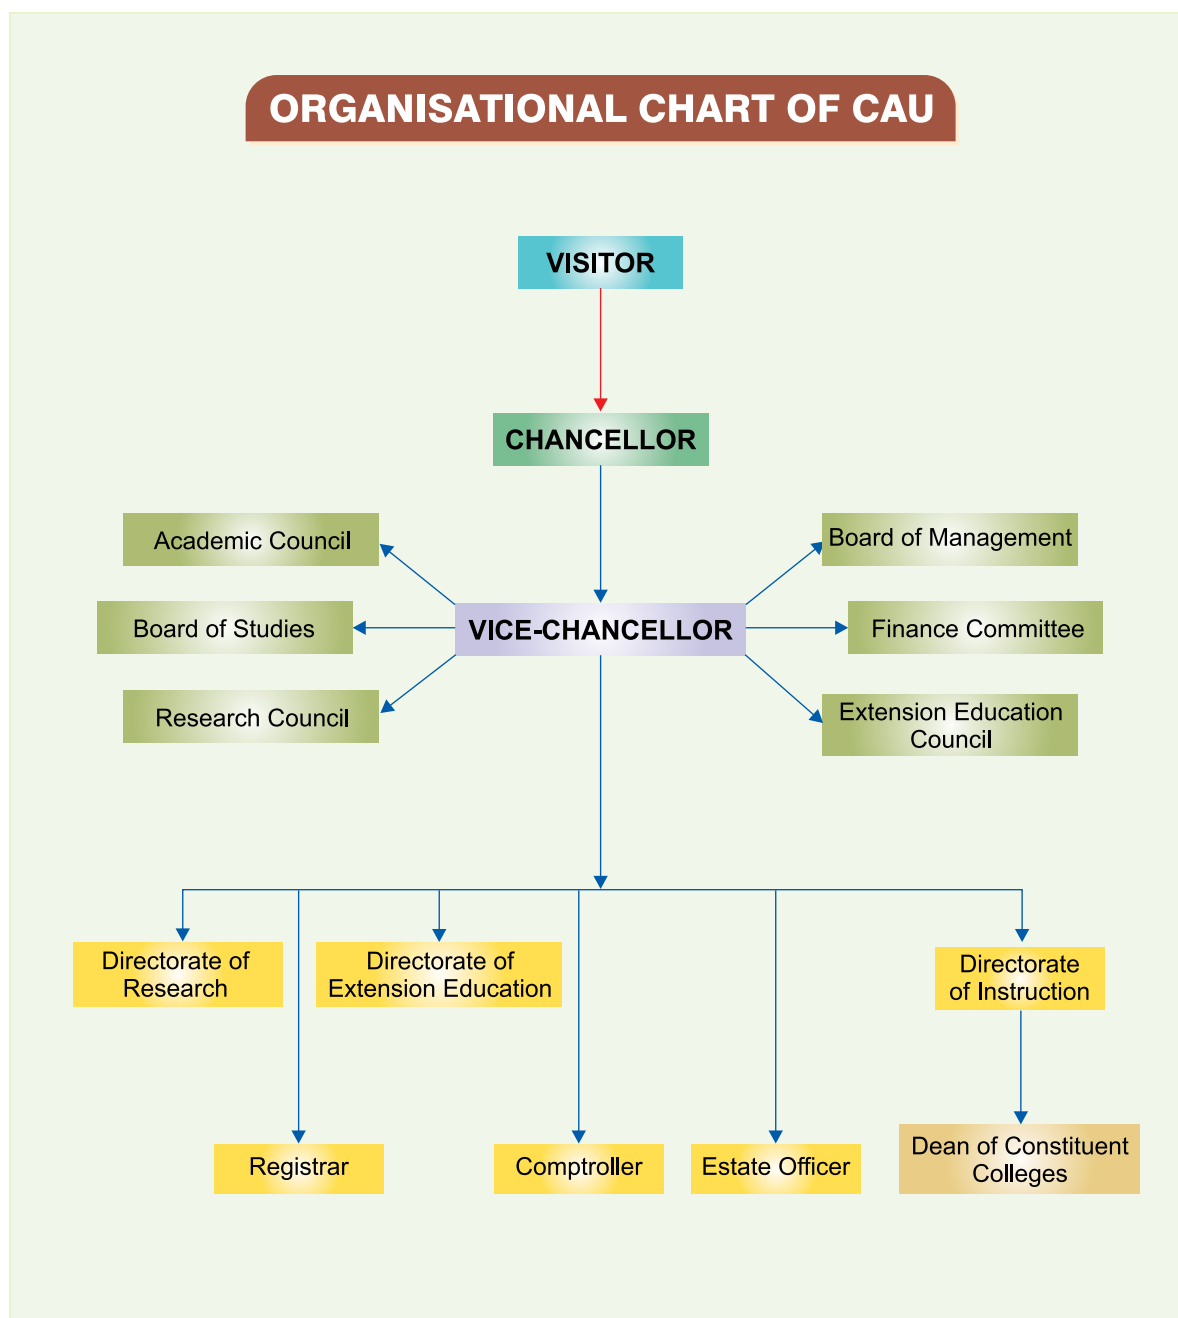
ORGANISATIONAL CHART OF CAU

VISITOR

CHANCELLOR

Academic Council

Board of Studies

Research Council

VICE-CHANCELLOR

Board of Management

Finance Committee

Extension Education Council

Directorate of Research

Directorate of Extension Education

Directorate of Instruction

Registrar

Comptroller

Estate Officer

Dean of Constituent Colleges